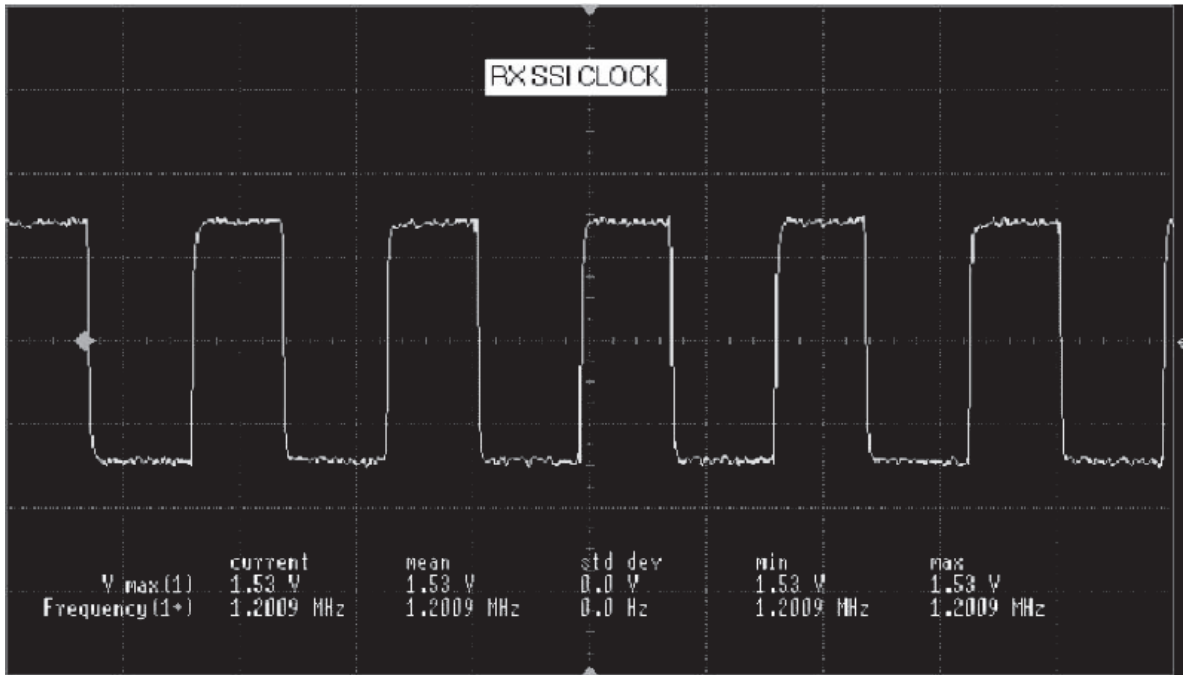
RX SSI CLOCK

| | current | mean | std dev | min | max |
|---|---|---|---|---|---|
| V max(1) | 1.53 V | 1.53 V | 0.0 V | 1.53 V | 1.53 V |
| Frequency(1+) | 1.2009 MHz | 1.2009 MHz | 0.0 Hz | 1.2009 MHz | 1.2009 MHz |